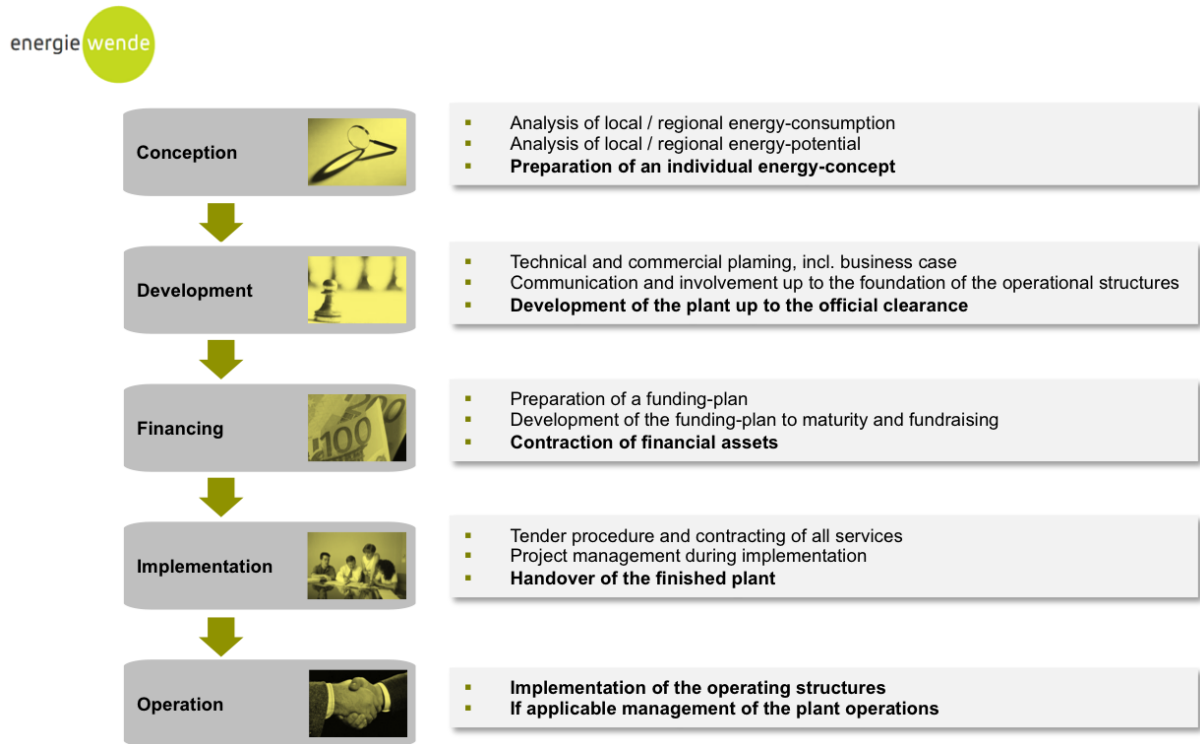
energie wende

Conception

- Analysis of local / regional energy-consumption
- Analysis of local / regional energy-potential
- Preparation of an individual energy-concept

Development

- Technical and commercial plaming, incl. business case
- Communication and involvement up to the foundation of the operational structures
- Development of the plant up to the official clearance

Financing

100

- Preparation of a funding-plan
- Development of the funding-plan to maturity and fundraising
- Contraction of financial assets

Implementation

- Tender procedure and contracting of all services
- Project management during implementation
- Handover of the finished plant

Operation

- Implementation of the operating structures
- If applicable management of the plant operations